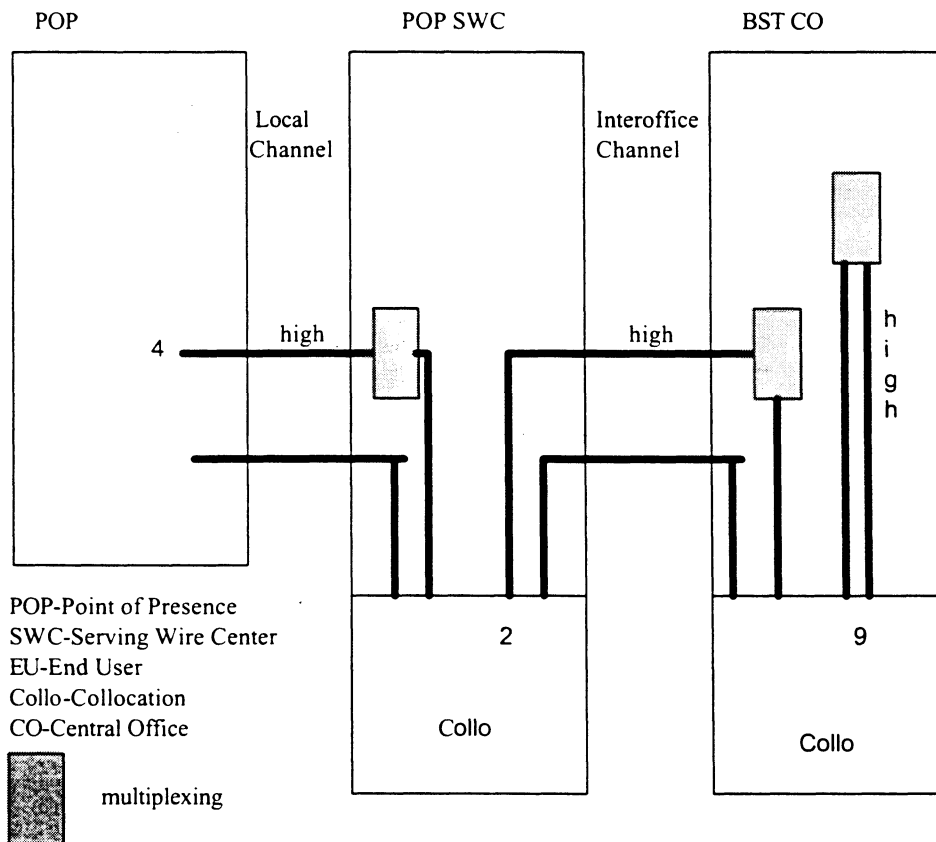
POP

POP SWC

BST CO

Local Channel

Interoffice Channel

4

high

high

h i g h

2

9

POP-Point of Presence
SWC-Serving Wire Center
EU-End User
Collo-Collocation
CO-Central Office

Collo

Collo

multiplexing